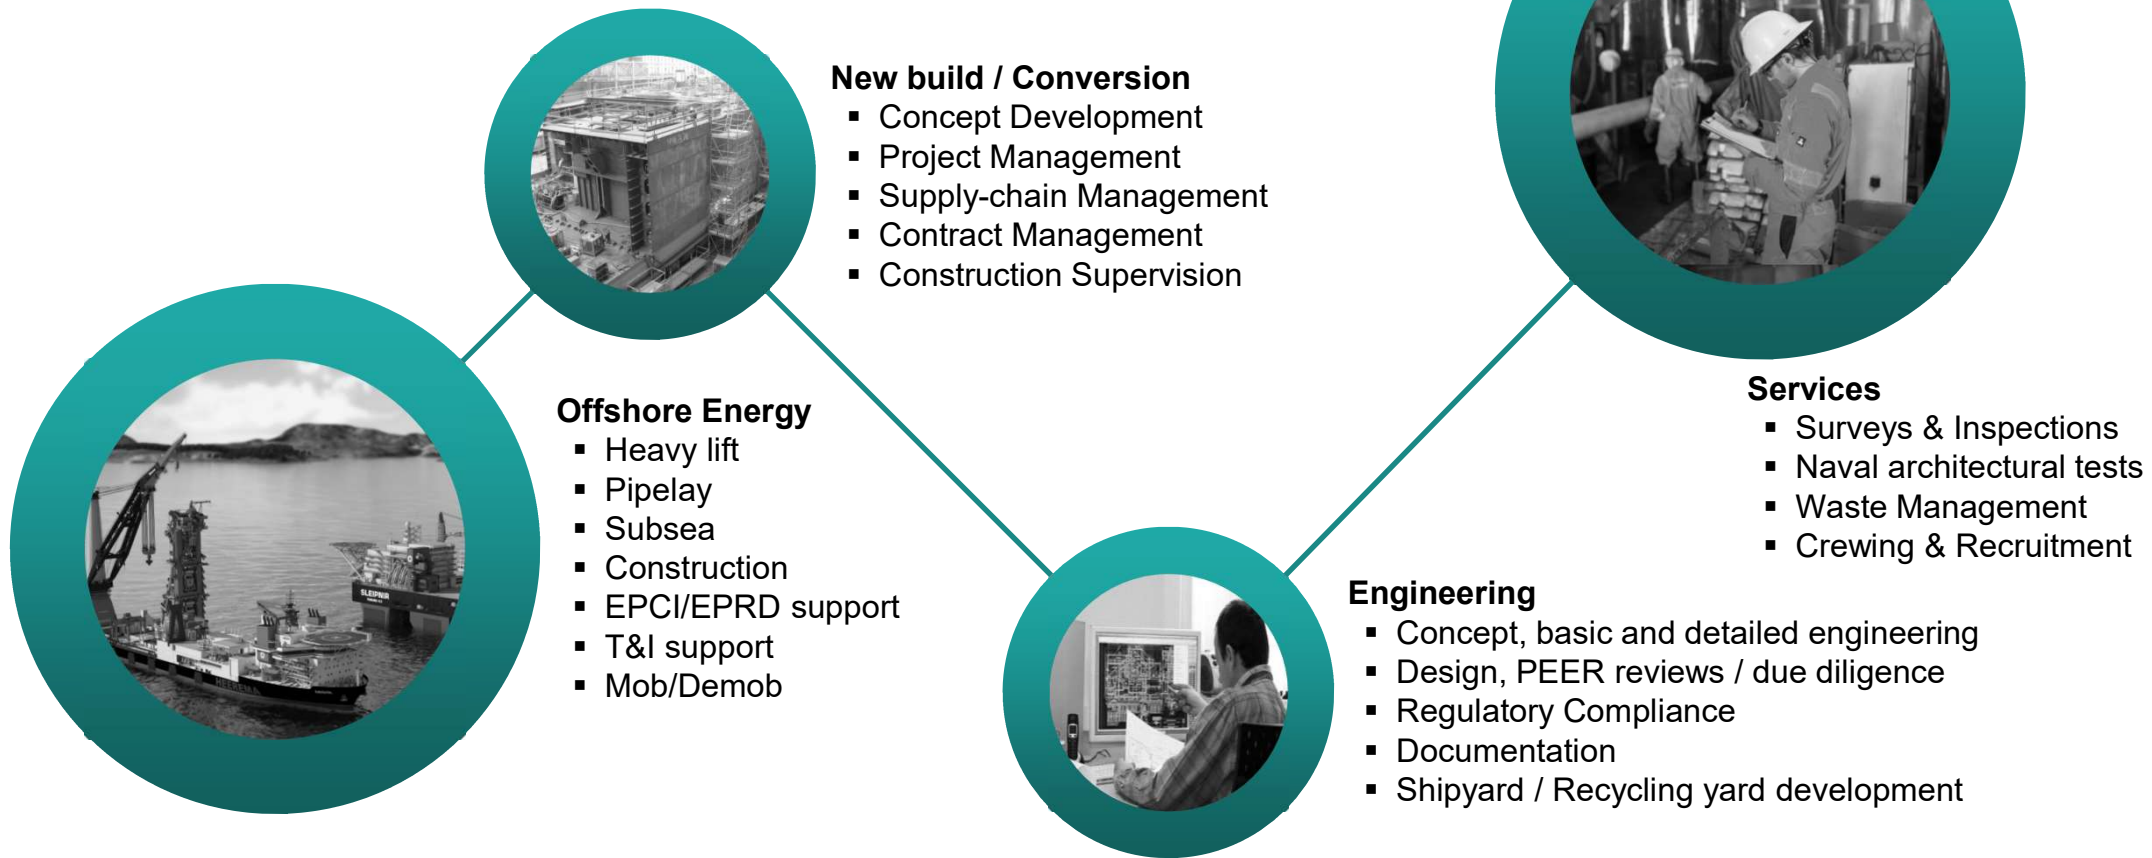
New build / Conversion
- Concept Development
- Project Management
- Supply-chain Management
- Contract Management
- Construction Supervision

Offshore Energy
- Heavy lift
- Pipelay
- Subsea
- Construction
- EPCI/EPRD support
- T&I support
- Mob/Demob

SLEIPNIR

HEEREMA

Services
- Surveys & Inspections
- Naval architectural tests
- Waste Management
- Crewing & Recruitment

Engineering
- Concept, basic and detailed engineering
- Design, PEER reviews / due diligence
- Regulatory Compliance
- Documentation
- Shipyard / Recycling yard development